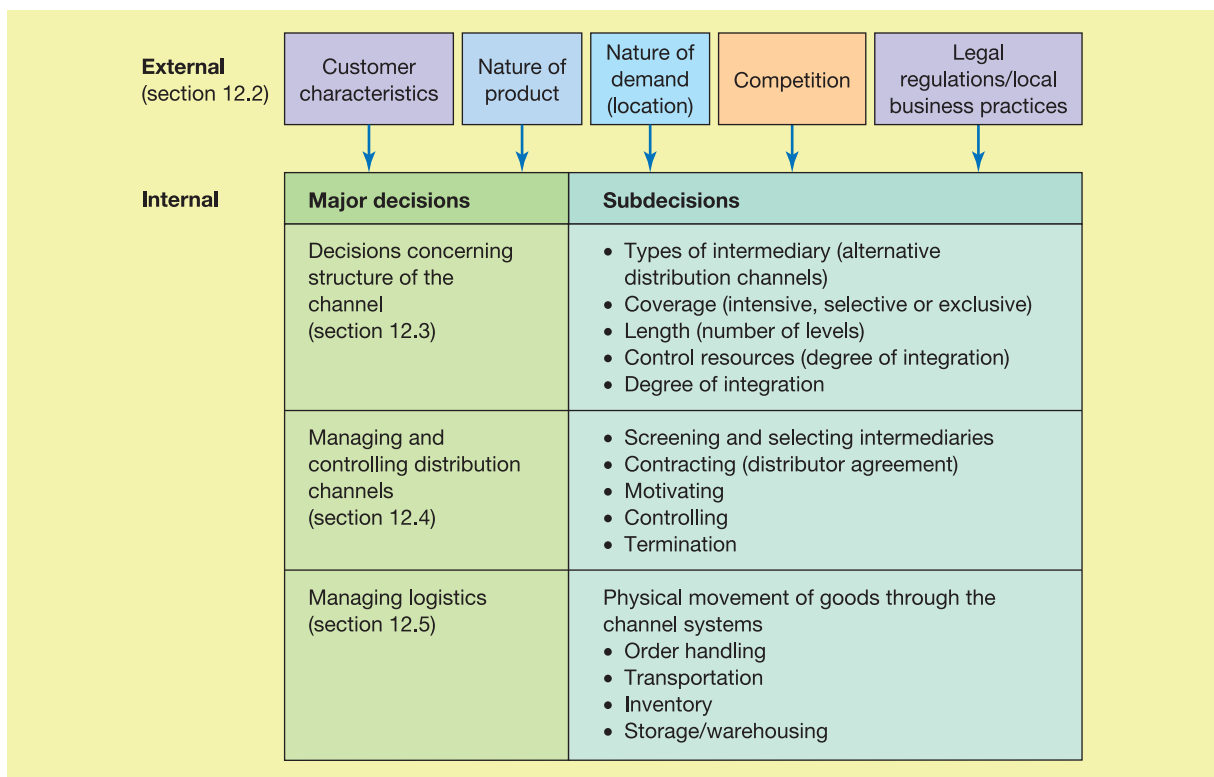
External
(section 12.2)

Customer characteristics

Nature of product

Nature of demand (location)

Competition

Legal regulations/local business practices

Internal

| Major decisions | Subdecisions |
|---|---|
| Decisions concerning structure of the channel (section 12.3) | • Types of intermediary (alternative distribution channels) • Coverage (intensive, selective or exclusive) • Length (number of levels) • Control resources (degree of integration) • Degree of integration |
| Managing and controlling distribution channels (section 12.4) | • Screening and selecting intermediaries • Contracting (distributor agreement) • Motivating • Controlling • Termination |
| Managing logistics (section 12.5) | Physical movement of goods through the channel systems • Order handling • Transportation • Inventory • Storage/warehousing |